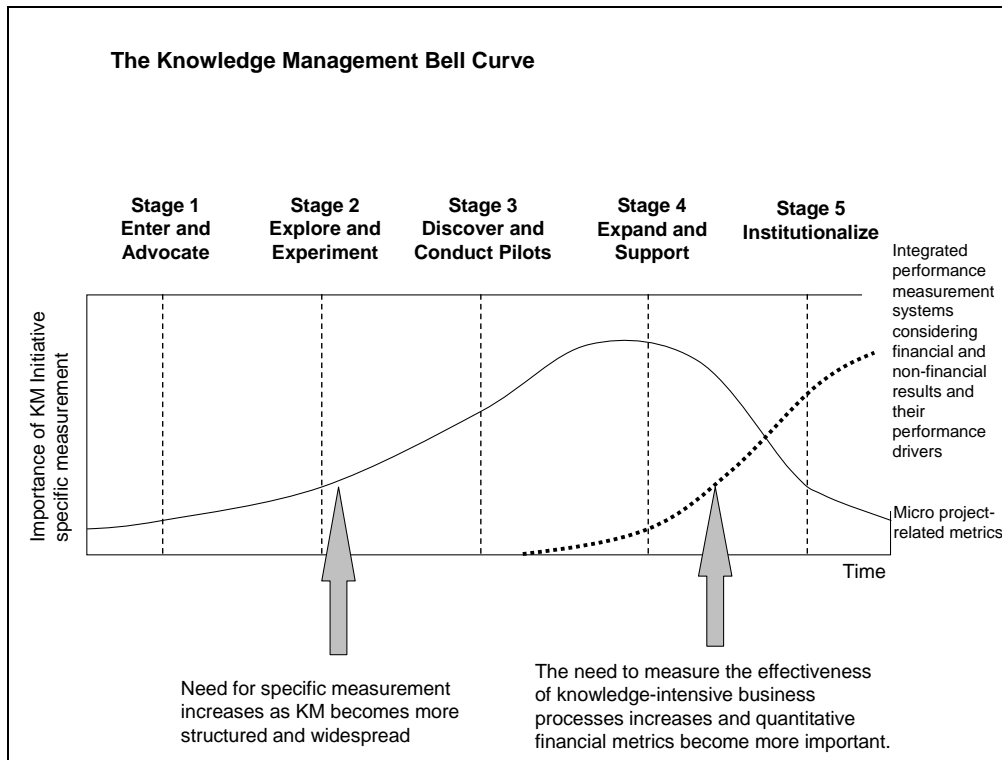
The Knowledge Management Bell Curve

Stage 1
Enter and Advocate

Stage 2
Explore and Experiment

Stage 3
Discover and Conduct Pilots

Stage 4
Expand and Support

Stage 5
Institutionalize

Integrated performance measurement systems considering financial and non-financial results and their performance drivers

Importance of KM Initiative specific measurement

Micro project-related metrics

Time

Need for specific measurement increases as KM becomes more structured and widespread

The need to measure the effectiveness of knowledge-intensive business processes increases and quantitative financial metrics become more important.